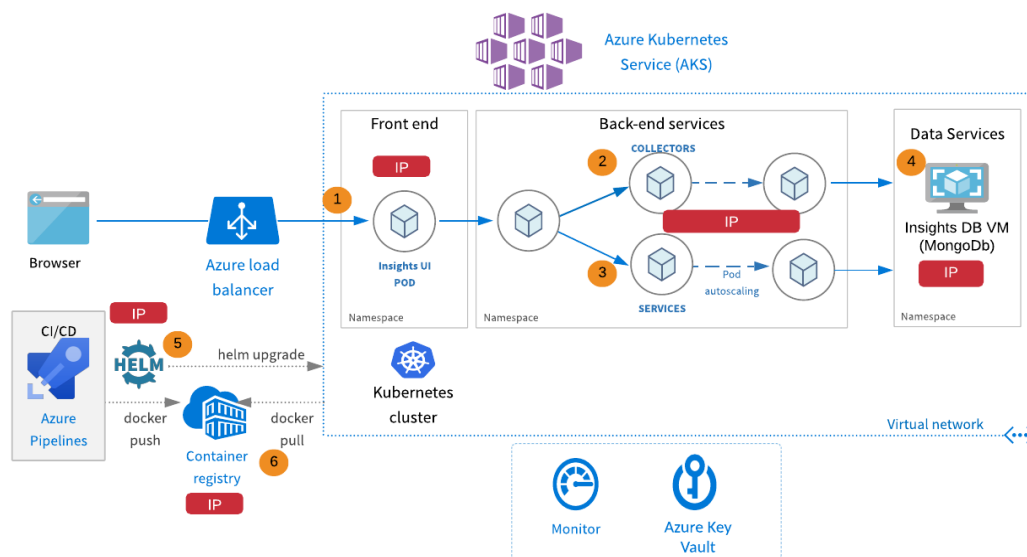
Azure Kubernetes Service (AKS)

Front end

IP

1

Insights UI POD

Namespace

Back-end services

COLLECTORS

2

IP

3

SERVICES

Pod autoscaling

Namespace

Data Services

4

Insights DB VM (MongoDb)

IP

Namespace

Browser

Azure load balancer

CI/CD

IP

5

HELM

helm upgrade

Azure Pipelines

docker push

Container registry

6

IP

docker pull

Kubernetes cluster

Virtual network

Monitor

Azure Key Vault